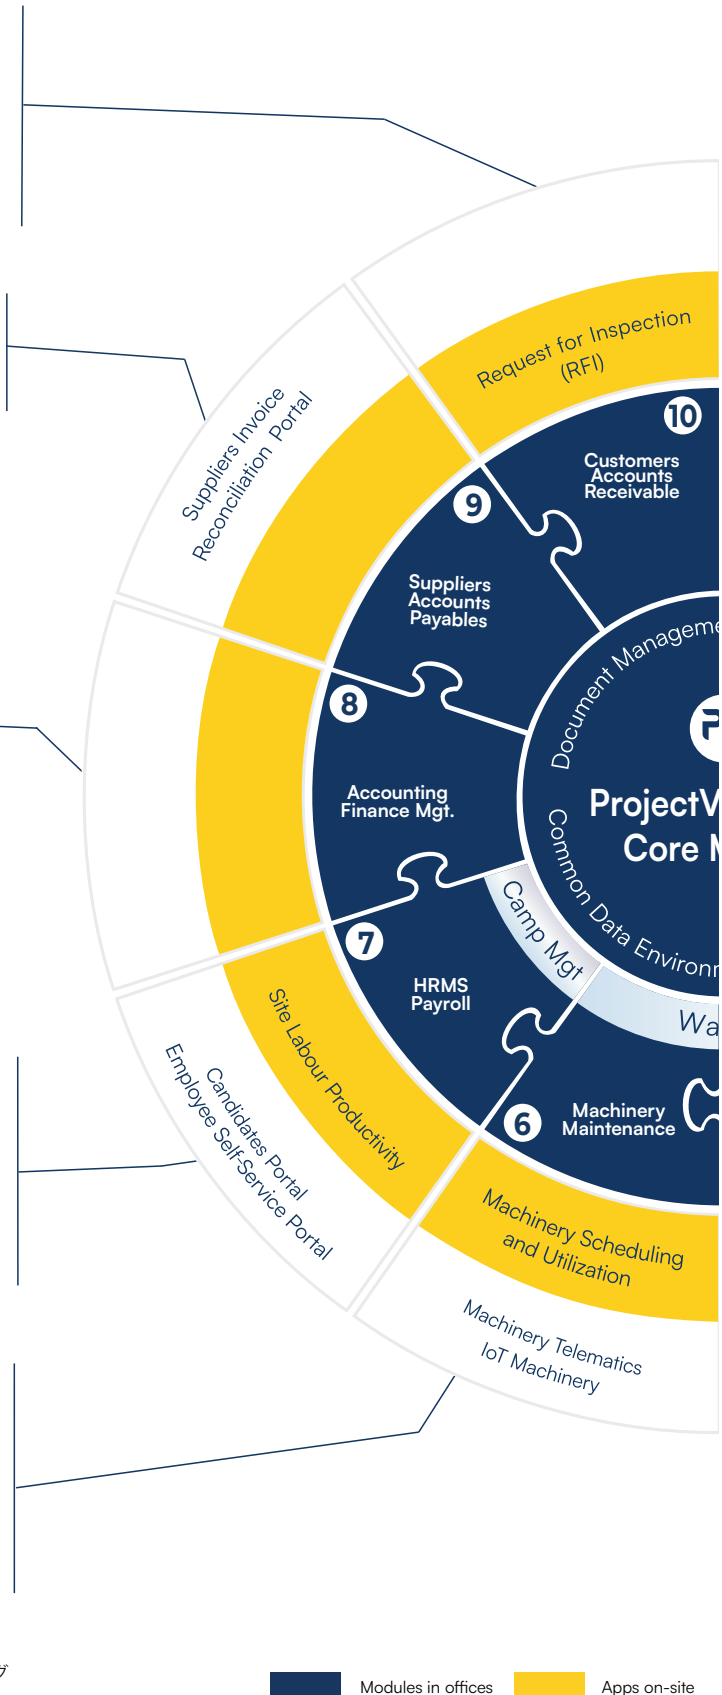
Request for Inspection (RFI)

Suppliers Invoice Reconciliation Portal

10
Customers Accounts Receivable

9
Suppliers Accounts Payables

8
Accounting Finance Mgt.

Document Manageme

ProjectV
Core M

Common Data Environn

Camp Mgt

Wa

7
HRMS Payroll

6
Machinery Maintenance

Site Labour Productivity

Candidates Portal
Employee Self-Service Portal

Machinery Scheduling and Utilization

Machinery Telematics
IoT Machinery

Modules in offices
Apps on-site